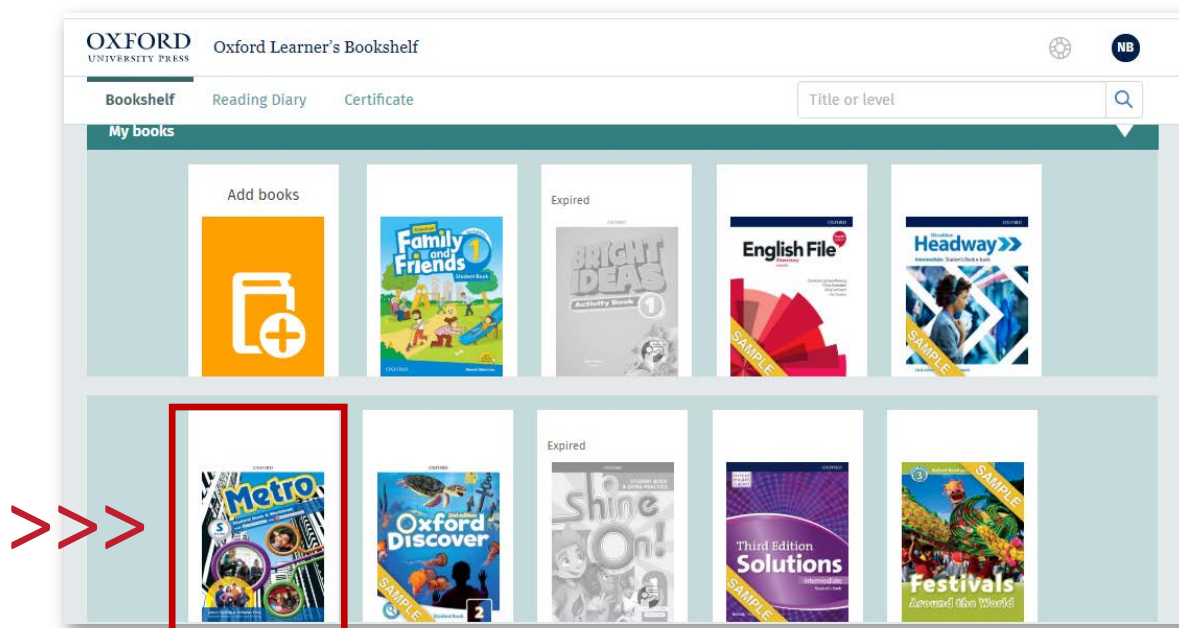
OXFORD UNIVERSITY PRESS Oxford Learner's Bookshelf

NB

Bookshelf Reading Diary Certificate

Title or level

My books

Add books

Family and Friends 1 Student Book

Expired

BRIGHT IDEAS Activity Book 1

English File

SAMPLE

Headway

Intermediate Student's Book e-book

SAMPLE

>>>

OXFORD

Metro

S

OXFORD

Oxford Discover

SAMPLE

2

Expired

OXFORD

Shine On!

1

OXFORD

Third Edition Solutions

Intermediate

SAMPLE

3

SAMPLE

Festivals Around the World